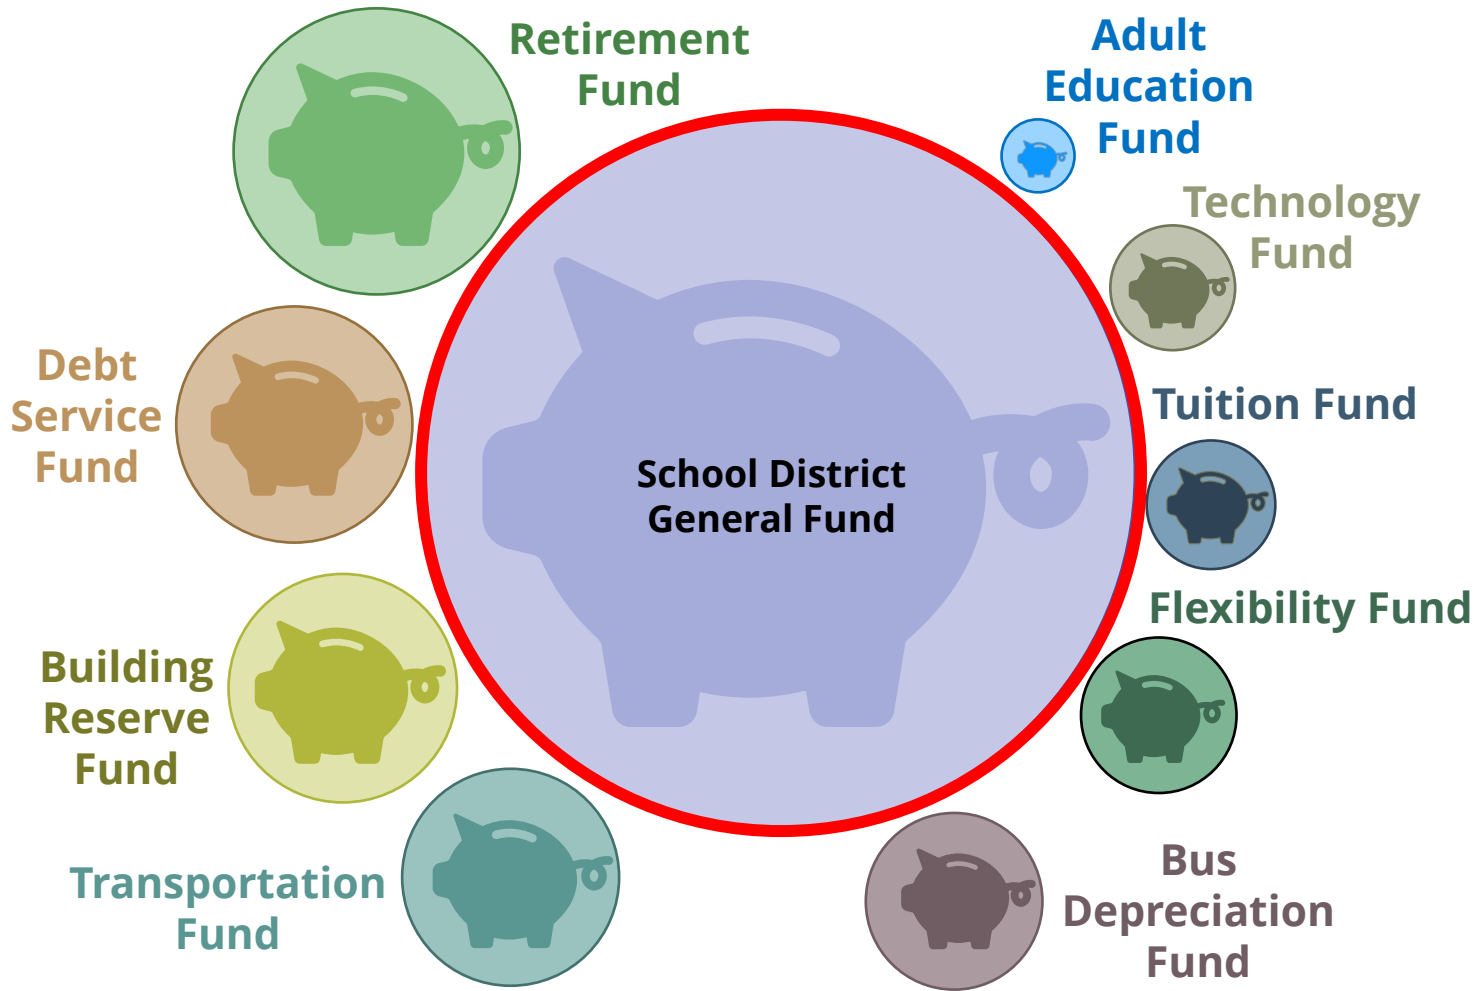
Retirement Fund

Adult Education Fund

Technology Fund

Debt Service Fund

School District General Fund

Tuition Fund

Flexibility Fund

Building Reserve Fund

Transportation Fund

Bus Depreciation Fund